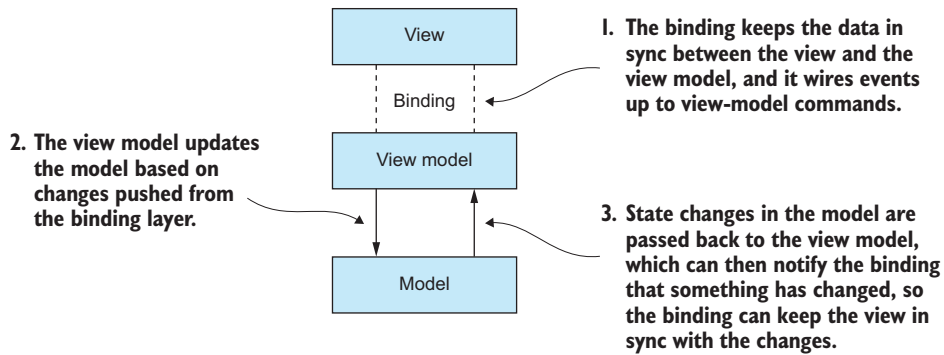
View

Binding

View model

Model

1. The binding keeps the data in sync between the view and the view model, and it wires events up to view-model commands.

2. The view model updates the model based on changes pushed from the binding layer.

3. State changes in the model are passed back to the view model, which can then notify the binding that something has changed, so the binding can keep the view in sync with the changes.